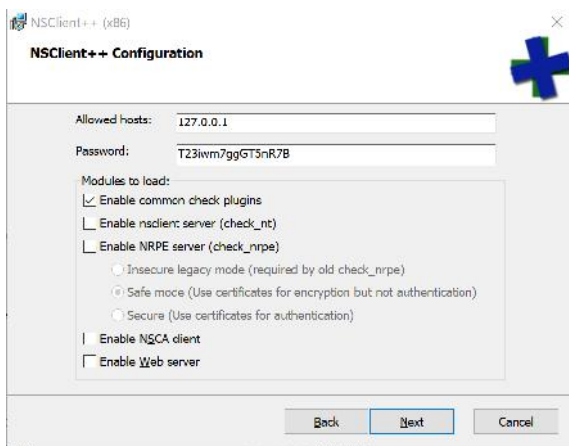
NSClient++ (x86)

NSClient++ Configuration

Allowed hosts: 127.0.0.1

Password: T23iwm7ggGT5nR7B

Modules to load:

Enable common check plugins

Enable nsclient server (check_nt)

Enable NRPE server (check_nrpe)

Insecure legacy mode (required by old check_nrpe)

Safe mode (Use certificates for encryption but not authentication)

Secure (Use certificates for authentication)

Enable NSCA client

Enable Web server

Back Next Cancel